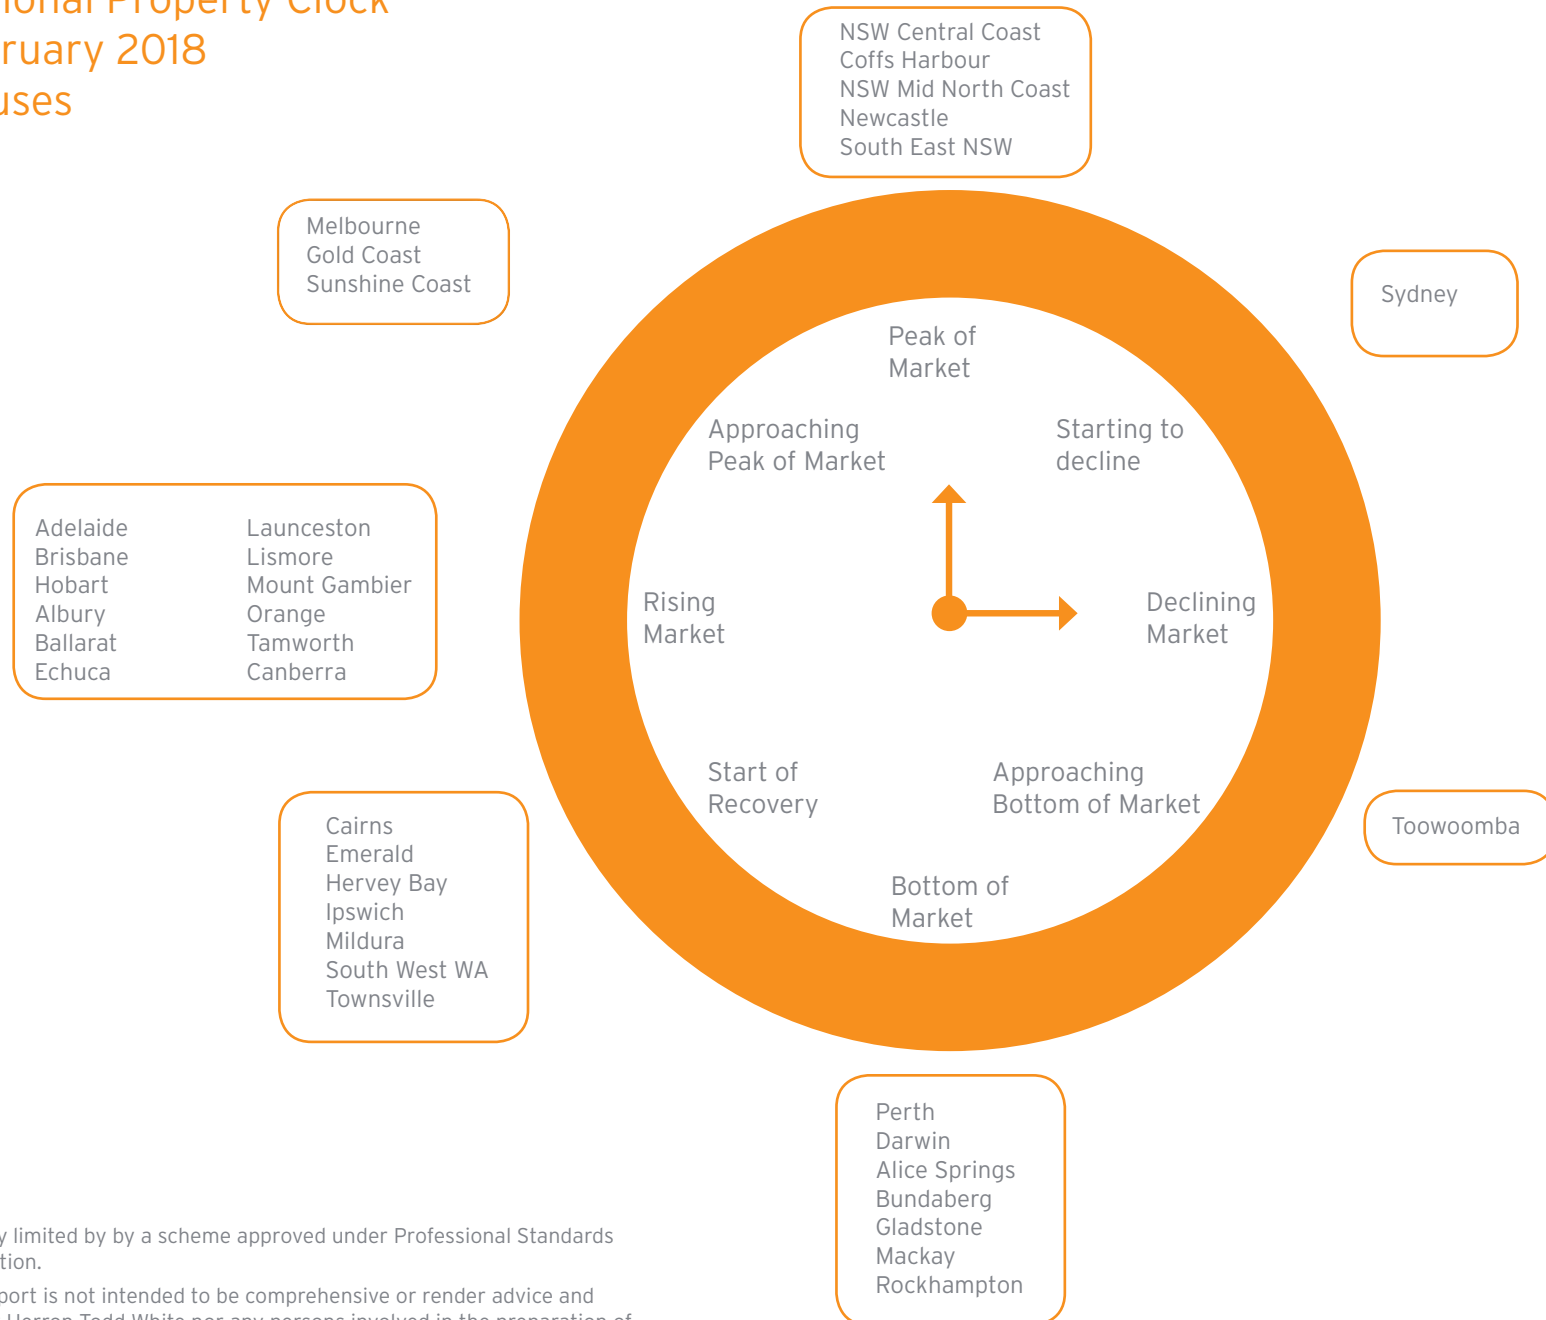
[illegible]ional Property Clock
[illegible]ruary 2018
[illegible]uses

NSW Central Coast
Coffs Harbour
NSW Mid North Coast
Newcastle
South East NSW

Melbourne
Gold Coast
Sunshine Coast

Sydney

Peak of Market

Approaching Peak of Market

Starting to decline

Adelaide
Brisbane
Hobart
Albury
Ballarat
Echuca

Launceston
Lismore
Mount Gambier
Orange
Tamworth
Canberra

Rising Market

Declining Market

Start of Recovery

Approaching Bottom of Market

Toowoomba

Bottom of Market

Cairns
Emerald
Hervey Bay
Ipswich
Mildura
South West WA
Townsville

Perth
Darwin
Alice Springs
Bundaberg
Gladstone
Mackay
Rockhampton

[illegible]y limited by by a scheme approved under Professional Standards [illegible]tion.

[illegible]port is not intended to be comprehensive or render advice and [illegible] Herron Todd White nor any persons involved in the preparation of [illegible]